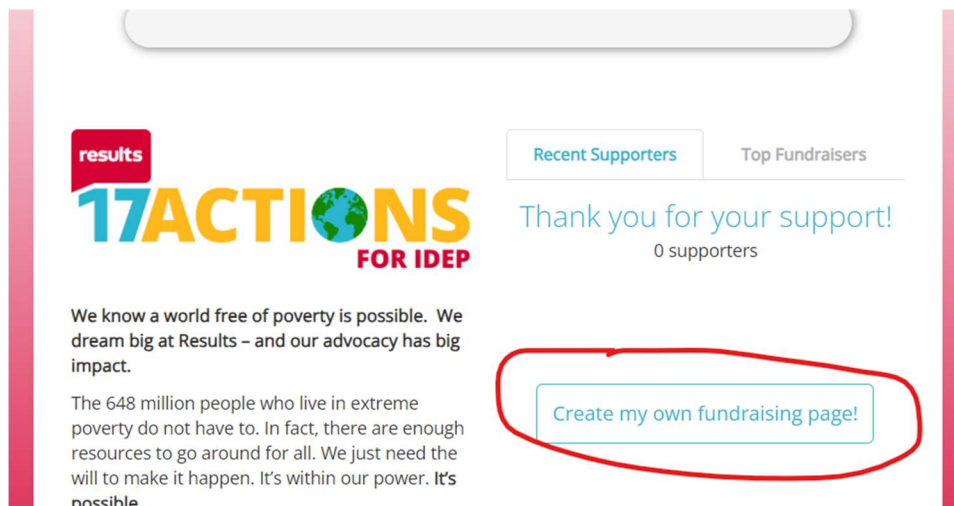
results

17ACTIONS

FOR IDEP

We know a world free of poverty is possible. We dream big at Results – and our advocacy has big impact.

The 648 million people who live in extreme poverty do not have to. In fact, there are enough resources to go around for all. We just need the will to make it happen. It's within our power. It's possible.

Recent Supporters

Top Fundraisers

Thank you for your support!

0 supporters

Create my own fundraising page!